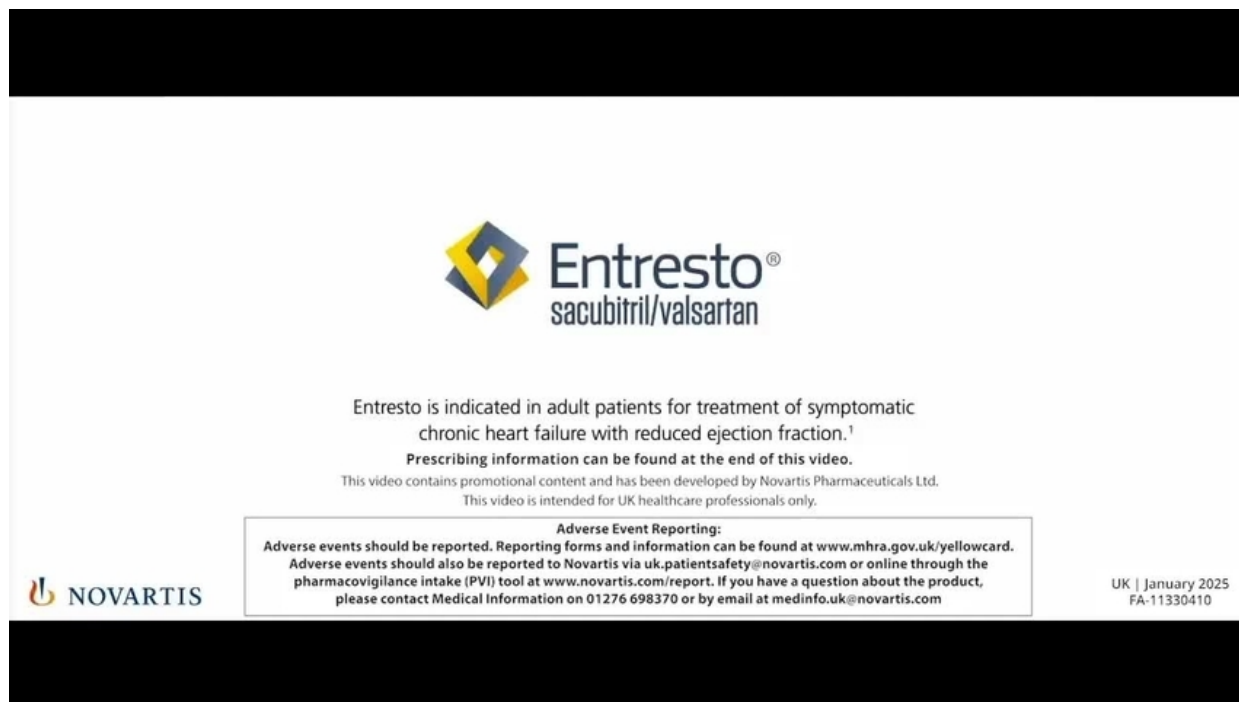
Entresto®
sacubitril/valsartan

Entresto is indicated in adult patients for treatment of symptomatic chronic heart failure with reduced ejection fraction.$^1$

Prescribing information can be found at the end of this video.

This video contains promotional content and has been developed by Novartis Pharmaceuticals Ltd.
This video is intended for UK healthcare professionals only.

Adverse Event Reporting:
Adverse events should be reported. Reporting forms and information can be found at www.mhra.gov.uk/yellowcard. Adverse events should also be reported to Novartis via uk.patientsafety@novartis.com or online through the pharmacovigilance intake (PVI) tool at www.novartis.com/report. If you have a question about the product, please contact Medical Information on 01276 698370 or by email at medinfo.uk@novartis.com

NOVARTIS

UK | January 2025
FA-11330410